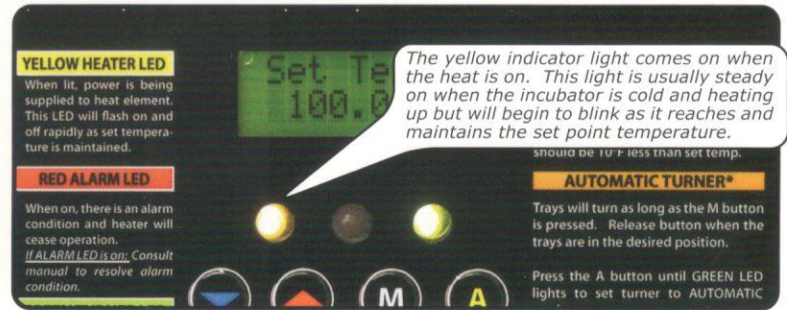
YELLOW HEATER LED

When lit, power is being supplied to heat element. This LED will flash on and off rapidly as set temperature is maintained.

RED ALARM LED

When on, there is an alarm condition and heater will cease operation. If ALARM LED is on: Consult manual to resolve alarm condition.

Set Te
100.0

The yellow indicator light comes on when the heat is on. This light is usually steady on when the incubator is cold and heating up but will begin to blink as it reaches and maintains the set point temperature.

should be 10°F less than set temp.

AUTOMATIC TURNER*

Trays will turn as long as the M button is pressed. Release button when the trays are in the desired position.

Press the A button until GREEN LED lights to set turner to AUTOMATIC

M

A